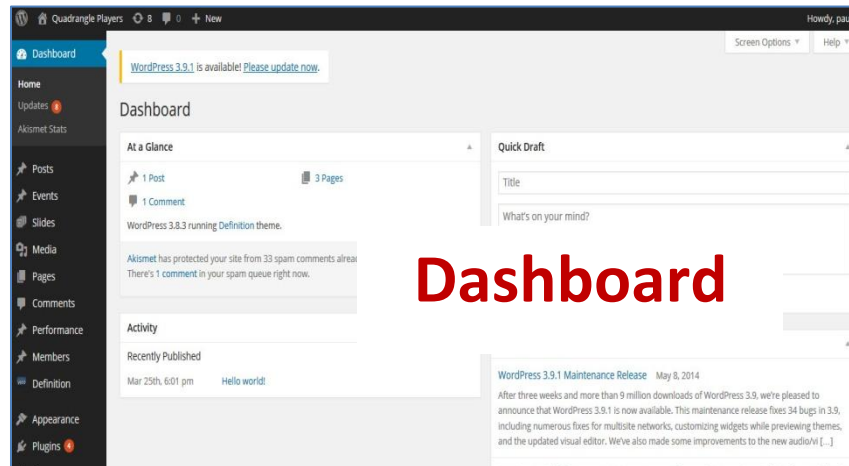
Quadrangle Players 8 0 + New

Howdy, pau

Screen Options ▾ Help ▾

Dashboard

Home

Updates 8

Akismet Stats

Posts

Events

Slides

Media

Pages

Comments

Performance

Members

Definition

Appearance

Plugins 4

WordPress 3.9.1 is available! Please update now.

Dashboard

At a Glance

1 Post

3 Pages

1 Comment

WordPress 3.8.3 running Definition theme.

Akismet has protected your site from 33 spam comments alrea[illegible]

There's 1 comment in your spam queue right now.

Activity

Recently Published

Mar 25th, 6:01 pm Hello world!

Quick Draft

Title

What's on your mind?

Dashboard

WordPress 3.9.1 Maintenance Release May 8, 2014

After three weeks and more than 9 million downloads of WordPress 3.9, we're pleased to announce that WordPress 3.9.1 is now available. This maintenance release fixes 34 bugs in 3.9, including numerous fixes for multisite networks, customizing widgets while previewing themes, and the updated visual editor. We've also made some improvements to the new audio/vi [...]